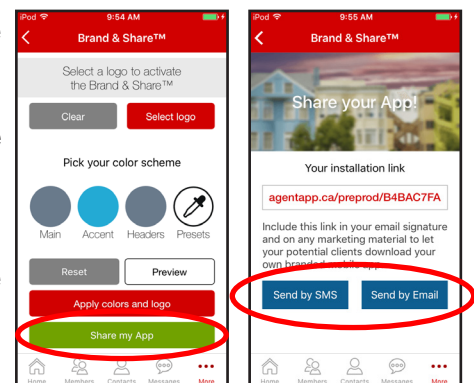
iPod 9:54 AM

Brand & Share™

Select a logo to activate the Brand & Share™

Clear

Select logo

Pick your color scheme

Main

Accent

Headers

Presets

Reset

Preview

Apply colors and logo

Share my App

Home

Members

Contacts

Messages

More

iPod 9:55 AM

Brand & Share™

Share your App!

Your installation link

agentapp.ca/preprod/B4BAC7FA

Include this link in your email signature and on any marketing material to let your potential clients download your own branded mobile app.

Send by SMS

Send by Email

Home

Members

Contacts

Messages

More